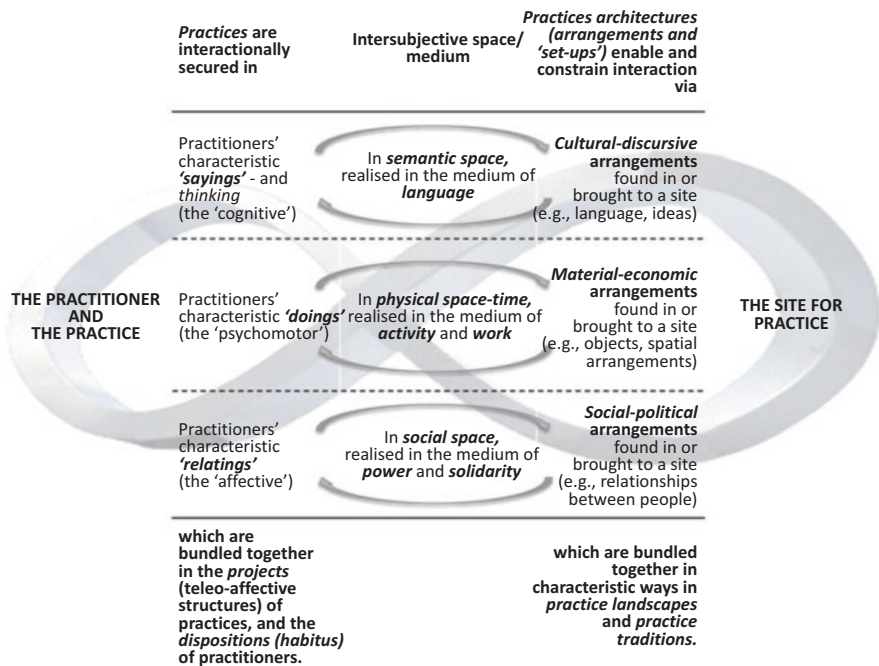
| *Practices* are interactionally secured in | Intersubjective space/ medium | *Practices architectures (arrangements and 'set-ups')* enable and constrain interaction via |
|---|---|---|
| Practitioners' characteristic ***'sayings'*** - and *thinking* (the 'cognitive') | In ***semantic space,*** realised in the medium of ***language*** | ***Cultural-discursive*** **arrangements** found in or brought to a site (e.g., language, ideas) |
| Practitioners' characteristic ***'doings'*** (the 'psychomotor') | In ***physical space-time,*** realised in the medium of ***activity*** and ***work*** | ***Material-economic*** **arrangements** found in or brought to a site (e.g., objects, spatial arrangements) |
| Practitioners' characteristic ***'relatings'*** (the 'affective') | In ***social space,*** realised in the medium of ***power*** and ***solidarity*** | ***Social-political*** **arrangements** found in or brought to a site (e.g., relationships between people) |
| which are bundled together in the *projects* (teleo-affective structures) of practices, and the *dispositions (habitus)* of practitioners. | | which are bundled together in characteristic ways in *practice landscapes* and *practice traditions.* |

THE PRACTITIONER AND THE PRACTICE

THE SITE FOR PRACTICE